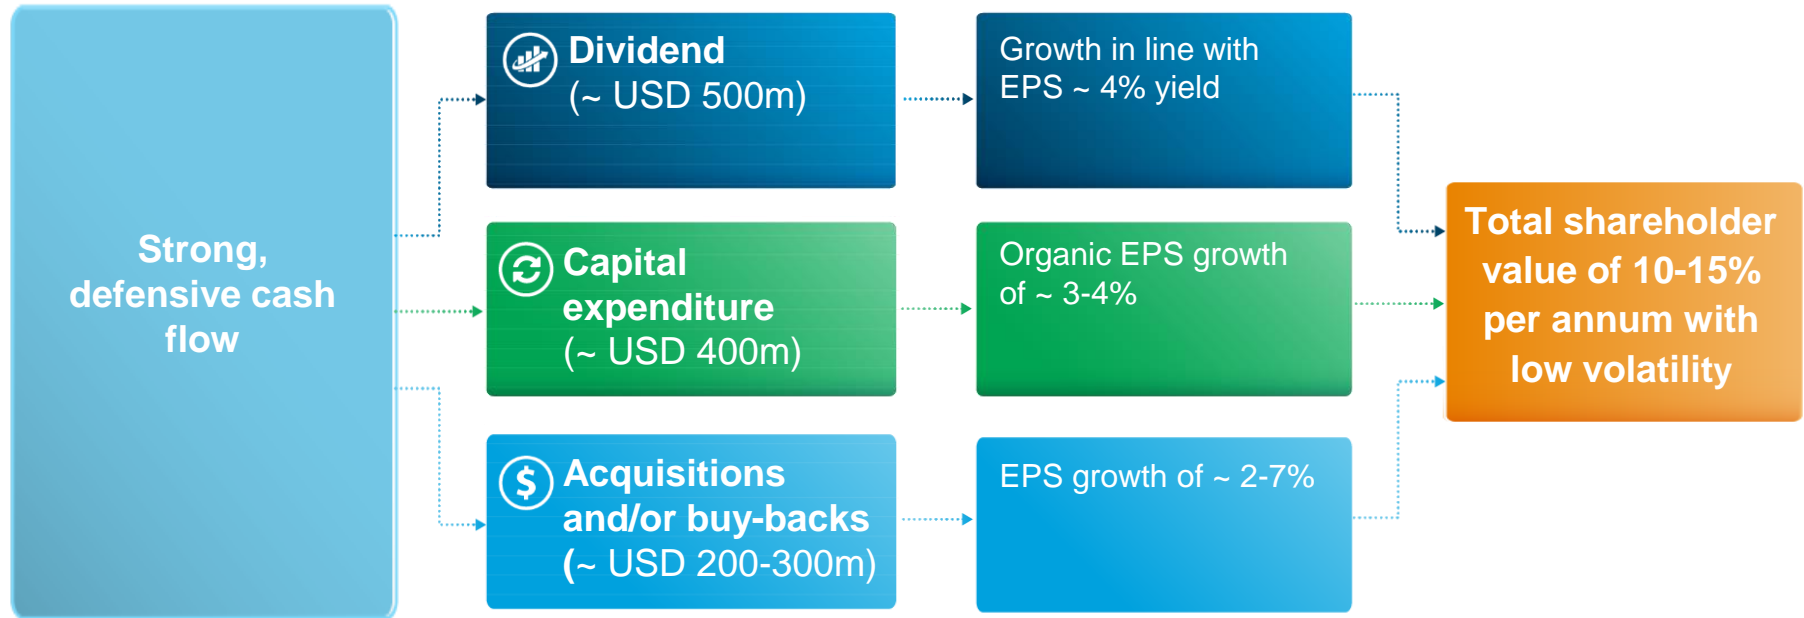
Strong, defensive cash flow

Dividend
(~ USD 500m)

Growth in line with EPS ~ 4% yield

Capital expenditure
(~ USD 400m)

Organic EPS growth of ~ 3-4%

Acquisitions and/or buy-backs
(~ USD 200-300m)

EPS growth of ~ 2-7%

Total shareholder value of 10-15% per annum with low volatility